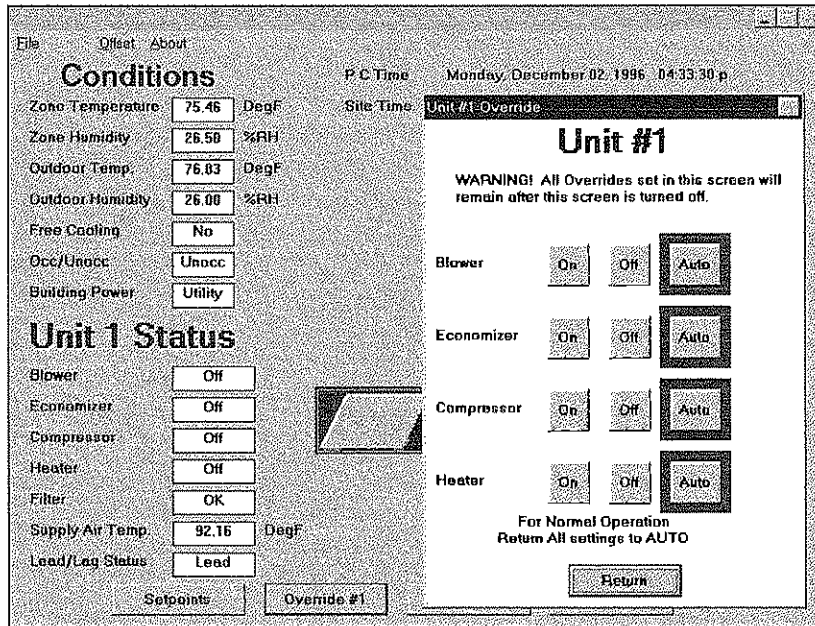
File Offset About

Conditions

Zone Temperature 75.46 DegF
Zone Humidity 26.50 %RH
Outdoor Temp. 76.03 DegF
Outdoor Humidity 26.00 %RH
Free Cooling No
Occ/Unocc Unocc
Building Power Utility

Unit 1 Status

Blower Off
Economizer Off
Compressor Off
Heater Off
Filter OK
Supply Air Temp. 92.16 DegF
Lead/Lag Status Lead

Setpoints Override #1

P C Time Monday, December 02, 1996 04:33:30 p
Site Time

Unit #1 Override

Unit #1

WARNING! All Overrides set in this screen will remain after this screen is turned off.

Blower On Off Auto
Economizer On Off Auto
Compressor On Off Auto
Heater On Off Auto

For Normal Operation
Return All settings to AUTO

Return